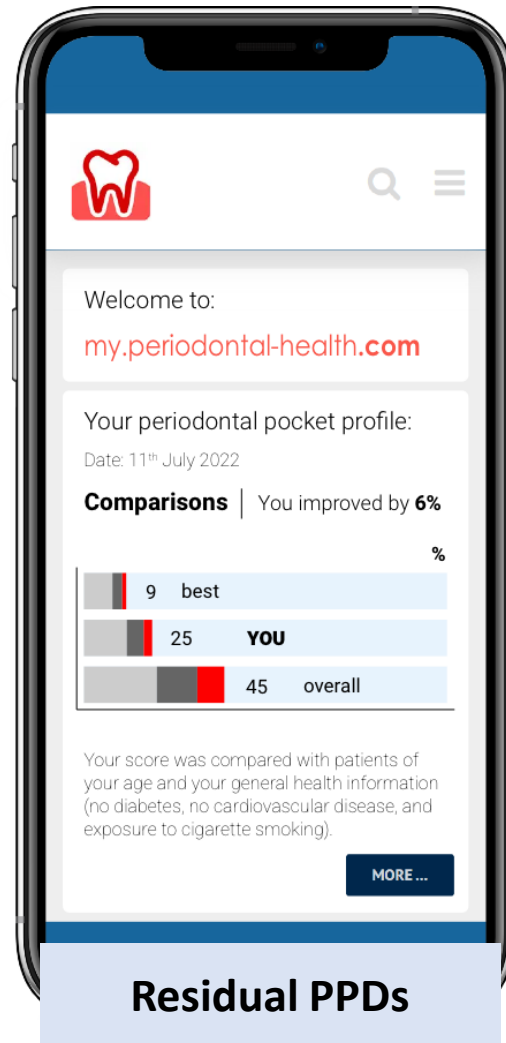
Welcome to:

my.periodontal-health.com

Your periodontal pocket profile:

Date: 11$^{th}$ July 2022

Comparisons | You improved by **6%**

%

9 best

25 YOU

45 overall

Your score was compared with patients of your age and your general health information (no diabetes, no cardiovascular disease, and exposure to cigarette smoking).

MORE ...

Residual PPDs